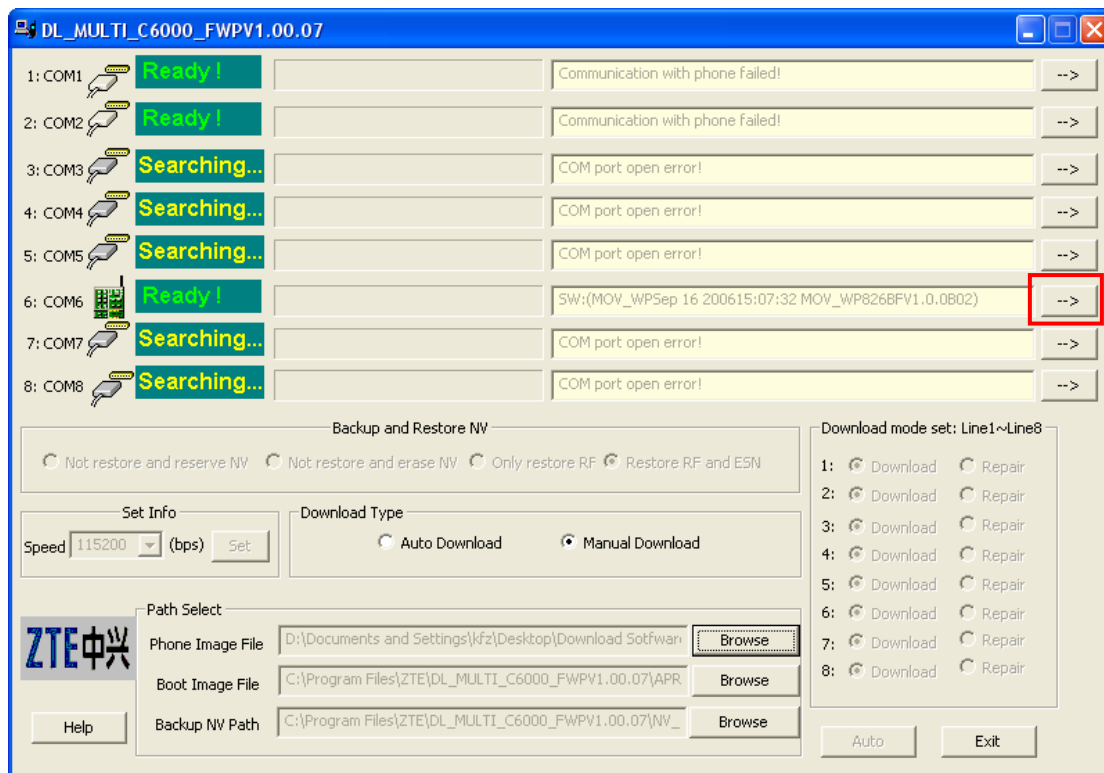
DL_MULTI_C6000_FWPV1.00.07

1: COM1 Ready ! Communication with phone failed! -->
2: COM2 Ready ! Communication with phone failed! -->
3: COM3 Searching... COM port open error! -->
4: COM4 Searching... COM port open error! -->
5: COM5 Searching... COM port open error! -->
6: COM6 Ready ! SW:(MOV_WPSep 16 200615:07:32 MOV_WP826BFV1.0.0B02) -->
7: COM7 Searching... COM port open error! -->
8: COM8 Searching... COM port open error! -->

Backup and Restore NV
Not restore and reserve NV Not restore and erase NV Only restore RF Restore RF and ESN

Download mode set: Line1~Line8
1: Download Repair
2: Download Repair
3: Download Repair
4: Download Repair
5: Download Repair
6: Download Repair
7: Download Repair
8: Download Repair

Set Info
Speed 115200 (bps) Set

Download Type
Auto Download Manual Download

Path Select
ZTE中兴
Phone Image File D:\Documents and Settings\kfz\Desktop\Download Sotfwar Browse
Boot Image File C:\Program Files\ZTE\DL_MULTI_C6000_FWPV1.00.07\APR Browse
Backup NV Path C:\Program Files\ZTE\DL_MULTI_C6000_FWPV1.00.07\NV_ Browse

Help
Auto Exit